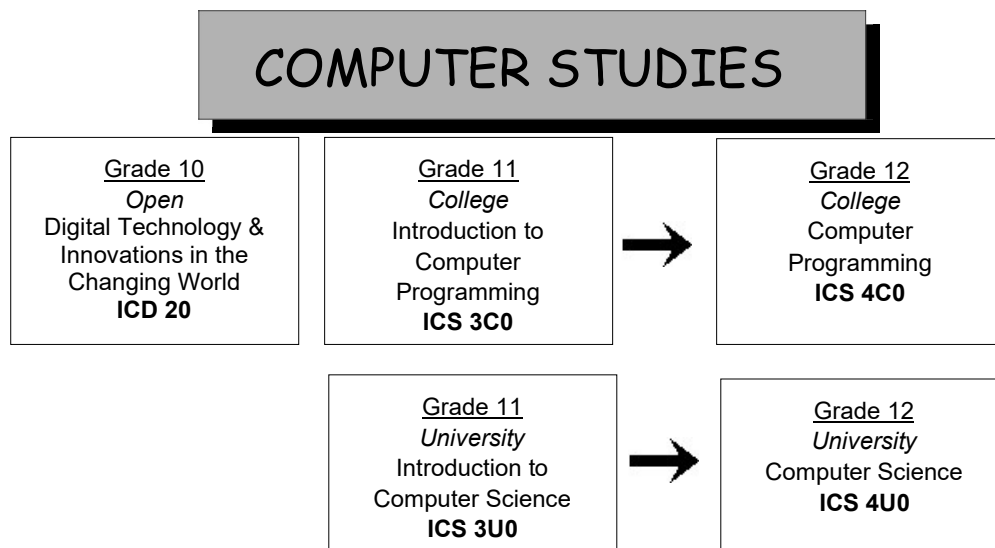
COMPUTER STUDIES

Grade 10
*Open*
Digital Technology & Innovations in the Changing World
**ICD 20**

Grade 11
*College*
Introduction to Computer Programming
**ICS 3C0**

Grade 12
*College*
Computer Programming
**ICS 4C0**

Grade 11
*University*
Introduction to Computer Science
**ICS 3U0**

Grade 12
*University*
Computer Science
**ICS 4U0**